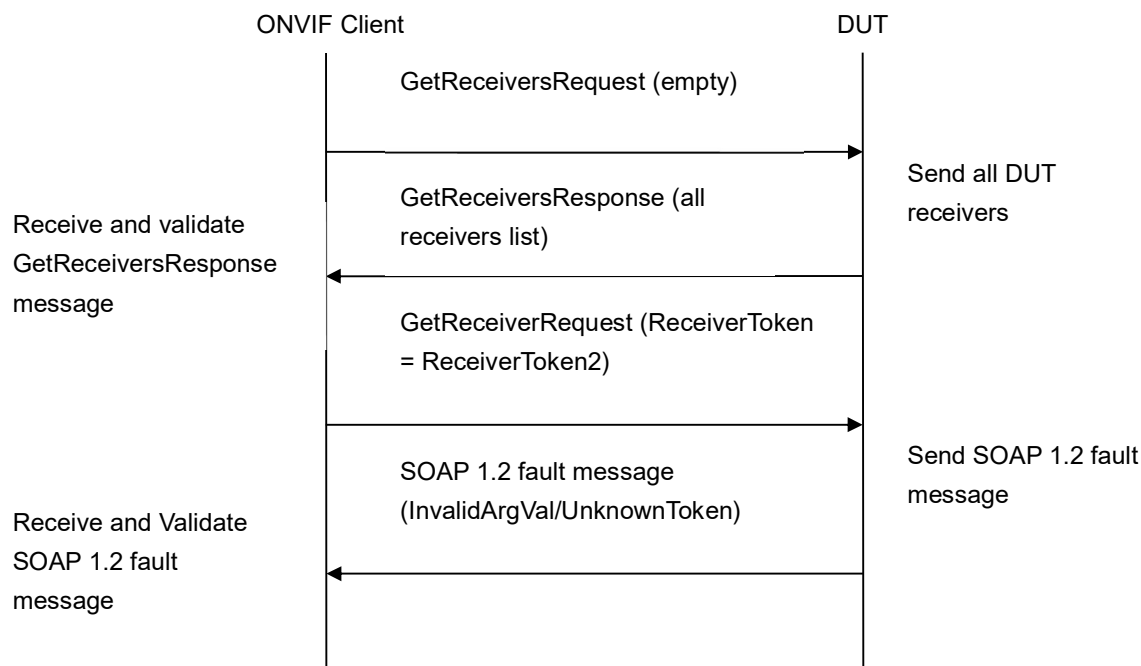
ONVIF Client

DUT

GetReceiversRequest (empty)

Send all DUT receivers

GetReceiversResponse (all receivers list)

Receive and validate GetReceiversResponse message

GetReceiverRequest (ReceiverToken = ReceiverToken2)

Send SOAP 1.2 fault message

SOAP 1.2 fault message (InvalidArgVal/UnknownToken)

Receive and Validate SOAP 1.2 fault message